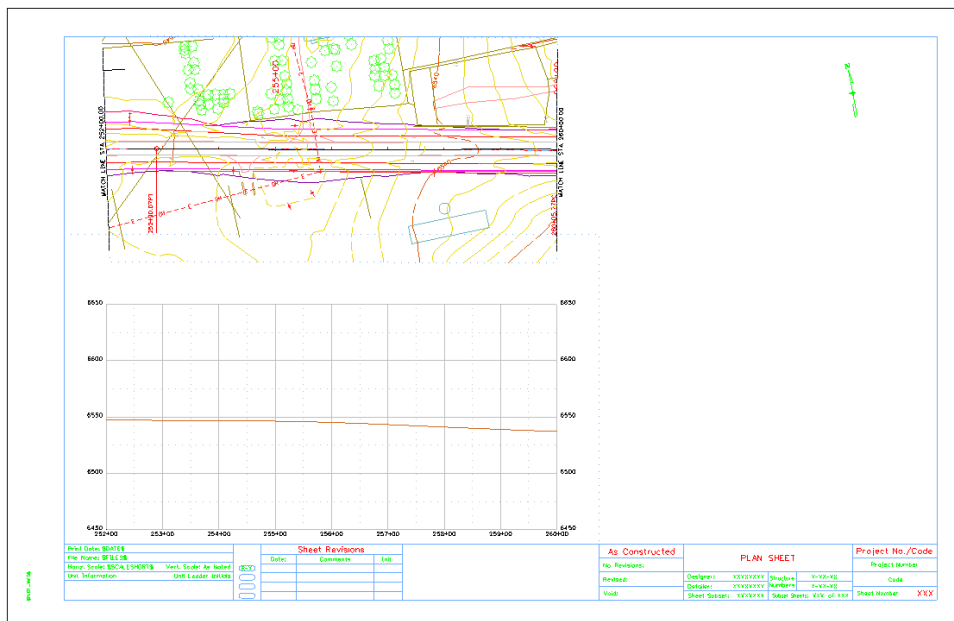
MATCH LINE STA 252+00.00

MATCH LINE STA 260+00.00

255+00

255+30.07PT

260+05.27PC

6650
6600
6550
6500
6450

6650
6600
6550
6500
6450

252+00
253+00
254+00
255+00
256+00
257+00
258+00
259+00
260+00

Print Date: $DATE$
File Name: $FILES$
Horiz. Scale: $SCALE$HORT$ Vert. Scale: As Noted
Unit Information Unit Leader Initials

Sheet Revisions
| Date: | Comments | Init. |
|---|---|---|
| | | |
| | | |
| | | |

As Constructed
No. Revisions:
Revised:
Void:

PLAN SHEET
Designer: XXXXXXXX
Detailer: XXXXXXXX
Sheet Subset: XXXXXXX
Structure Numbers X-XX-XX X-XX-XX
Subset Sheets: XXX of XXX

Project No./Code
Project Number
Code
Sheet Number XXX